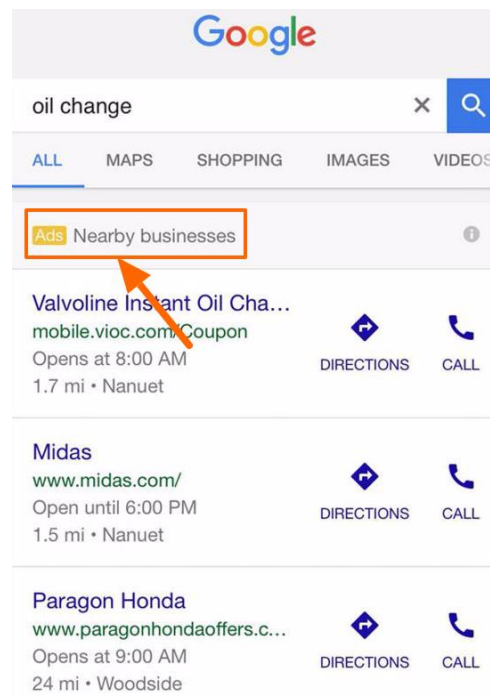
Google

oil change

ALL MAPS SHOPPING IMAGES VIDEOS

Ads Nearby businesses

Valvoline Instant Oil Cha...
mobile.vioc.com/Coupon
Opens at 8:00 AM
1.7 mi • Nanuet

DIRECTIONS CALL

Midas
www.midas.com/
Open until 6:00 PM
1.5 mi • Nanuet

DIRECTIONS CALL

Paragon Honda
www.paragonhondaoffers.c...
Opens at 9:00 AM
24 mi • Woodside

DIRECTIONS CALL